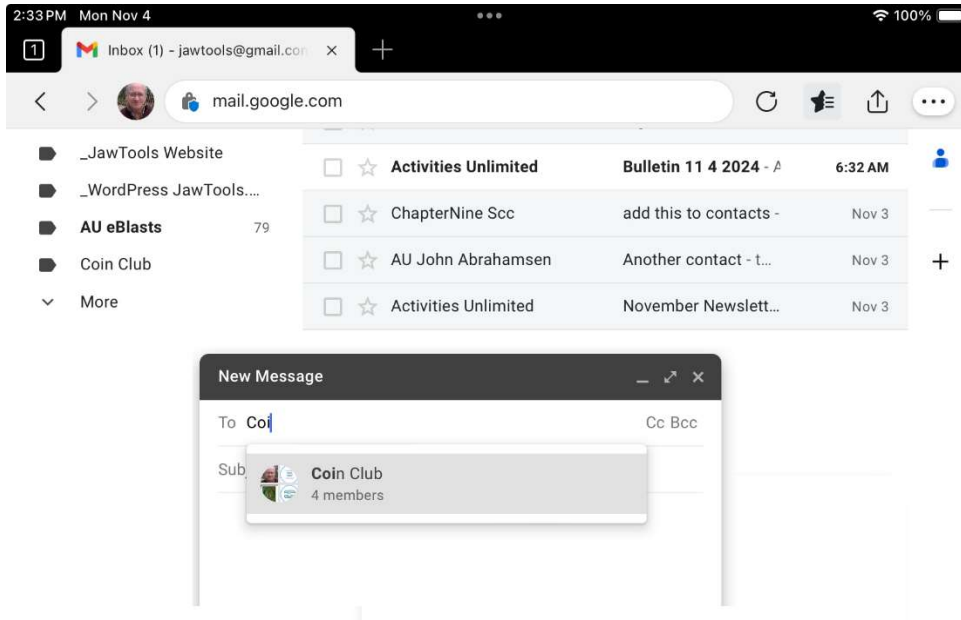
2:33 PM Mon Nov 4

100%

1

Inbox (1) - jawtools@gmail.co

mail.google.com

_JawTools Website

_WordPress JawTools....

AU eBlasts 79

Coin Club

More

| | | |
|---|---|---|
| Activities Unlimited | Bulletin 11 4 2024 - A | 6:32 AM |
| ChapterNine Scc | add this to contacts - | Nov 3 |
| AU John Abrahamsen | Another contact - t... | Nov 3 |
| Activities Unlimited | November Newslett... | Nov 3 |

New Message

To Coi

Cc Bcc

Sub

Coin Club
4 members